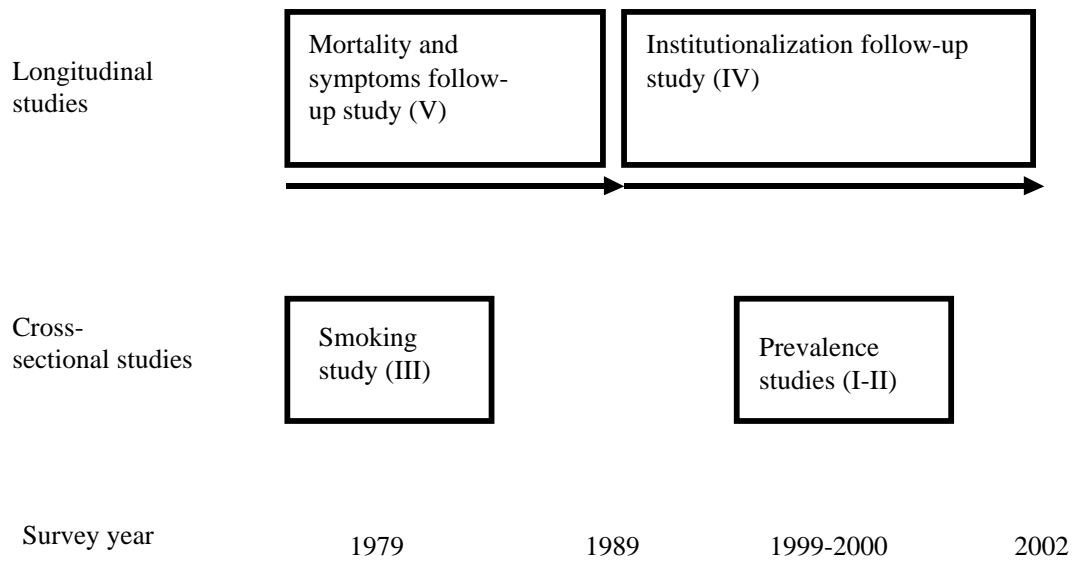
Longitudinal studies

Mortality and symptoms follow-up study (V)

Institutionalization follow-up study (IV)

Cross-sectional studies

Smoking study (III)

Prevalence studies (I-II)

Survey year

1979

1989

1999-2000

2002